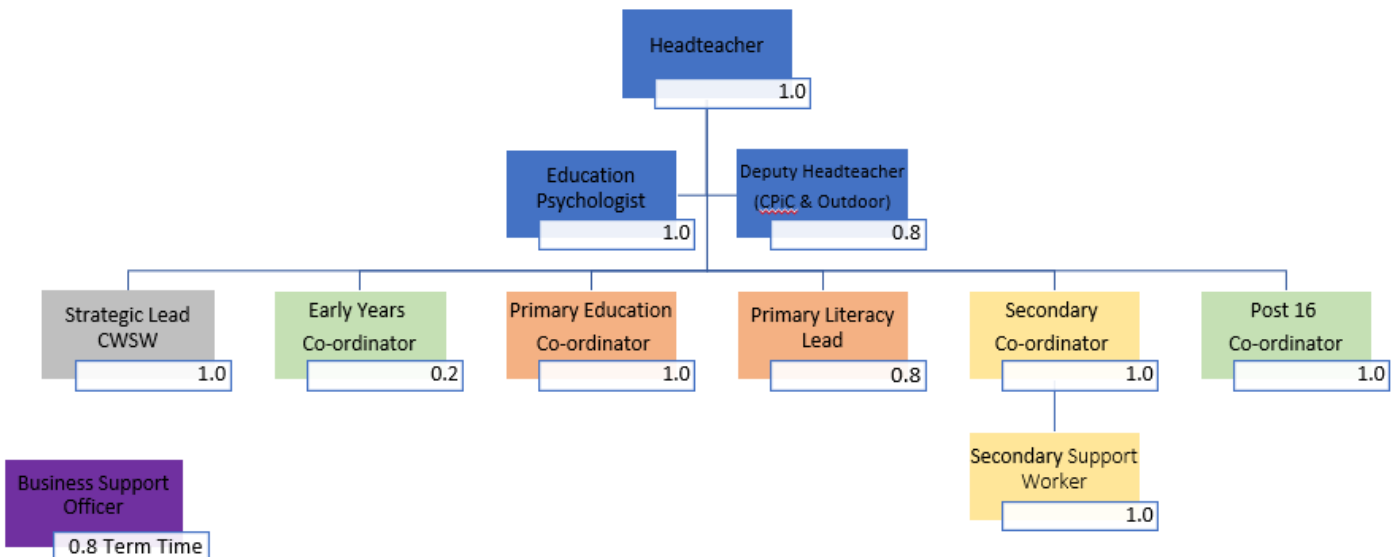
Headteacher
1.0

Education Psychologist
1.0

Deputy Headteacher (CPiC & Outdoor)
0.8

Strategic Lead CWSW
1.0

Early Years Co-ordinator
0.2

Primary Education Co-ordinator
1.0

Primary Literacy Lead
0.8

Secondary Co-ordinator
1.0

Post 16 Co-ordinator
1.0

Secondary Support Worker
1.0

Business Support Officer
0.8 Term Time